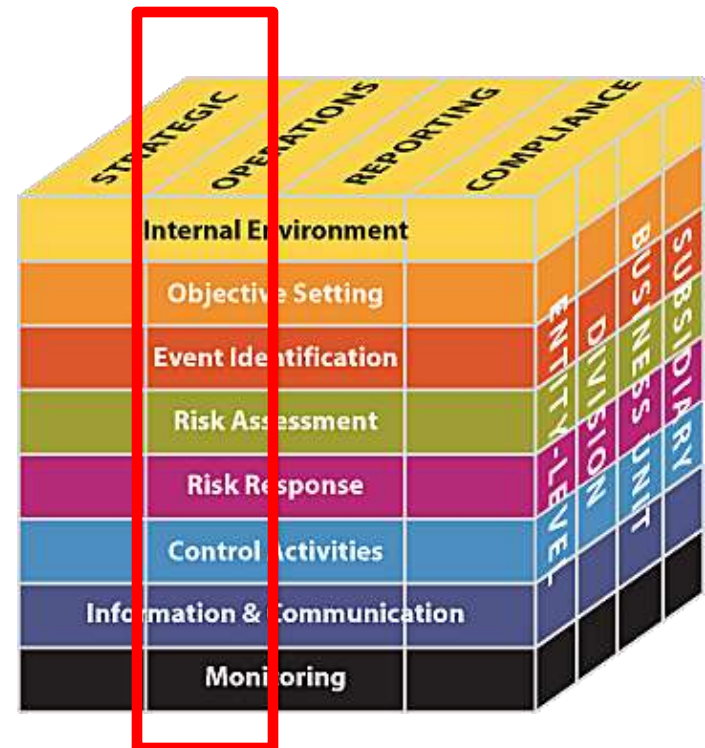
STRATEGIC
OPERATIONS
REPORTING
COMPLIANCE

Internal Environment
Objective Setting
Event Identification
Risk Assessment
Risk Response
Control Activities
Information & Communication
Monitoring

ENTITY-LEVEL
DIVISION
BUSINESS UNIT
SUBSIDIARY